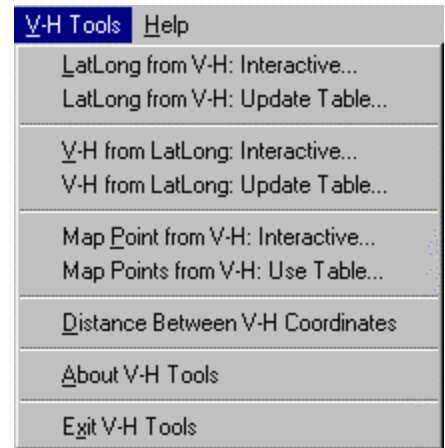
V-H Tools Help

LatLong from V-H: Interactive...
LatLong from V-H: Update Table...

V-H from LatLong: Interactive...
V-H from LatLong: Update Table...

Map Point from V-H: Interactive...
Map Points from V-H: Use Table...

Distance Between V-H Coordinates

About V-H Tools

Exit V-H Tools